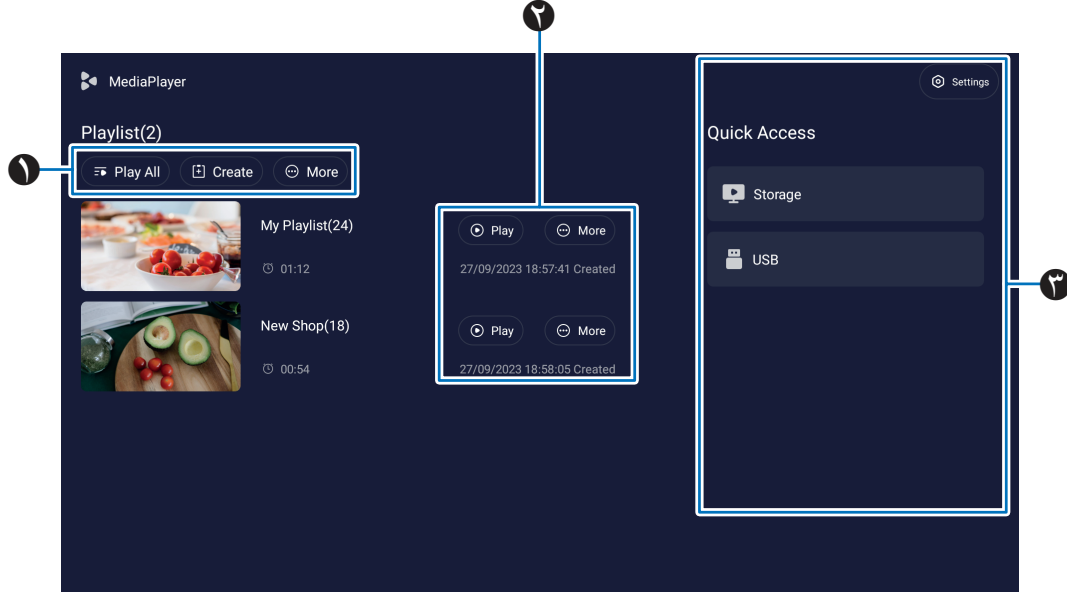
❷

MediaPlayer

Settings

Playlist(2)

Quick Access

❶

Play All

Create

More

Storage

My Playlist(24)

Play

More

01:12

27/09/2023 18:57:41 Created

USB

❸

New Shop(18)

Play

More

00:54

27/09/2023 18:58:05 Created